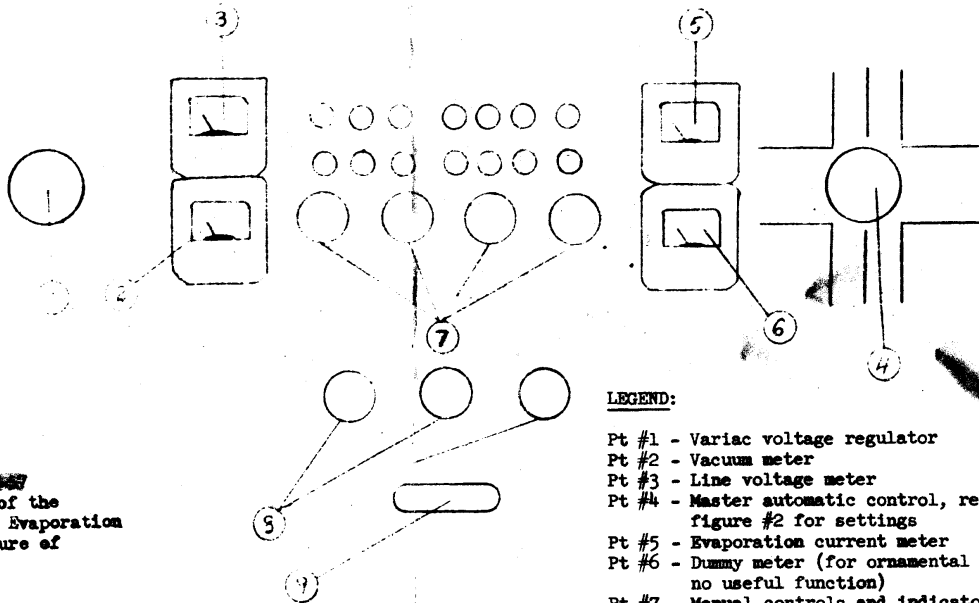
3

5

2

7

6

4

5

9

of the
Evaporation
ure of

LEGEND:

Pt #1 - Variac voltage regulator
Pt #2 - Vacuum meter
Pt #3 - Line voltage meter
Pt #4 - Master automatic control, re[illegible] figure #2 for settings
Pt #5 - Evaporation current meter
Pt #6 - Dummy meter (for ornamental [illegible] no useful function)
Pt #7 - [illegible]